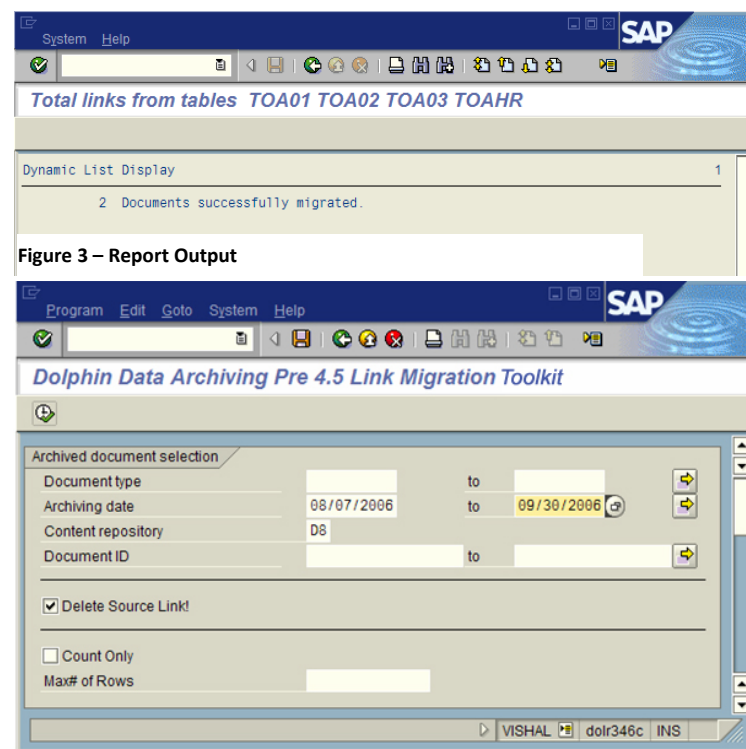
System Help

SAP

Total links from tables TOA01 TOA02 TOA03 TOAHR

Dynamic List Display 1

2 Documents successfully migrated.

**Figure 3 – Report Output**

Program Edit Goto System Help

SAP

Dolphin Data Archiving Pre 4.5 Link Migration Toolkit

Archived document selection

Document type to

Archiving date 08/07/2006 to 09/30/2006

Content repository D8

Document ID to

Delete Source Link!

Count Only

Max# of Rows

VISHAL dolr346c INS